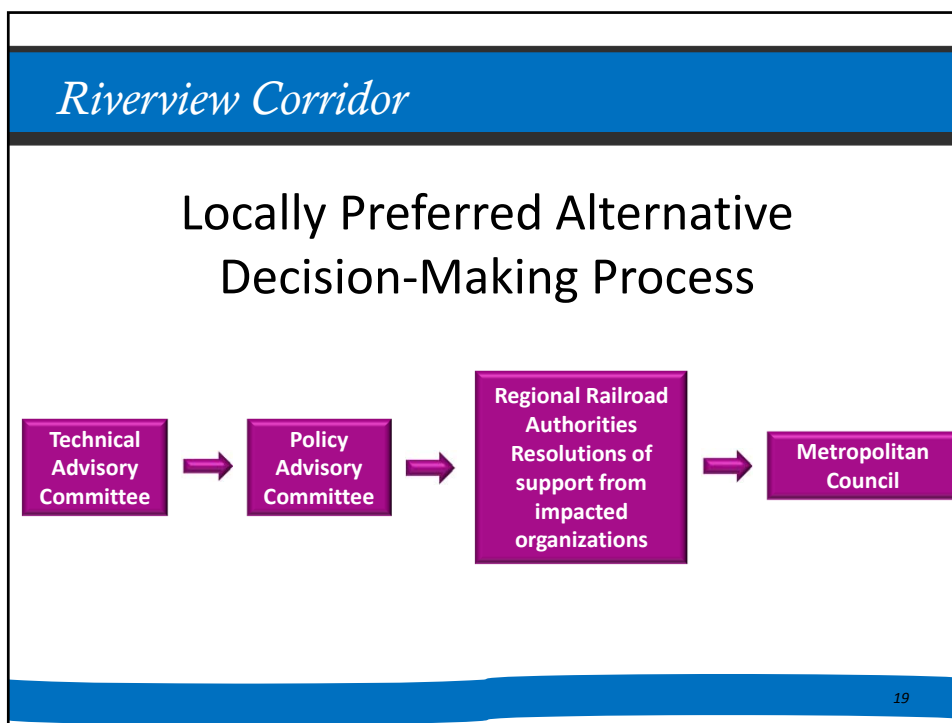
Riverview Corridor

Locally Preferred Alternative Decision-Making Process

Technical Advisory Committee

Policy Advisory Committee

Regional Railroad Authorities Resolutions of support from impacted organizations

Metropolitan Council

19